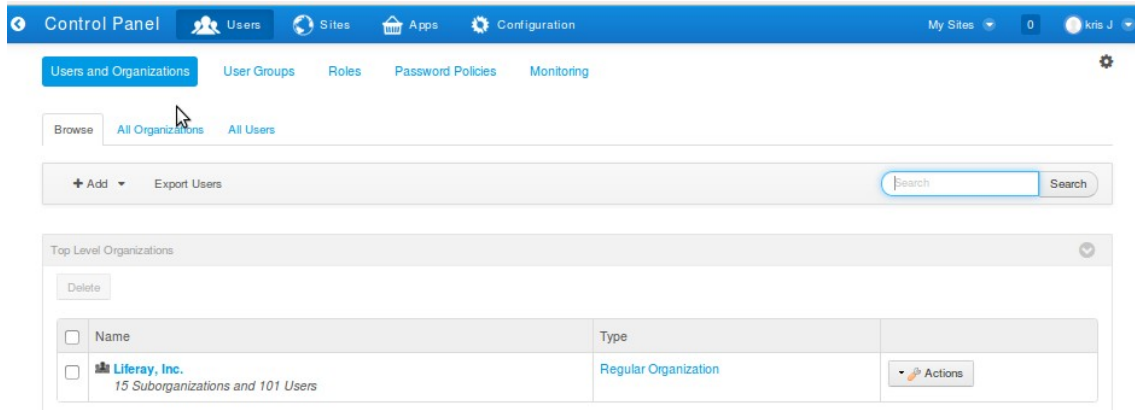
Control Panel Users Sites Apps Configuration My Sites 0 kris J

Users and Organizations User Groups Roles Password Policies Monitoring

Browse All Organizations All Users

+ Add Export Users

Search Search

Top Level Organizations

Delete

| | Name | Type | |
|---|---|---|---|
| | Liferay, Inc. 15 Suborganizations and 101 Users | Regular Organization | Actions |